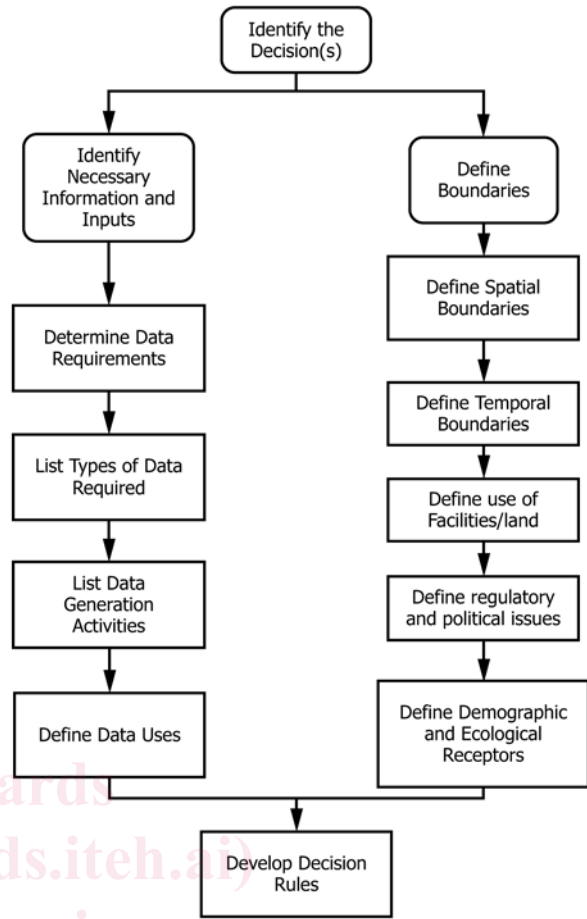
Identify the Decision(s)

Identify Necessary Information and Inputs

Determine Data Requirements

List Types of Data Required

List Data Generation Activities

Define Data Uses

Define Boundaries

Define Spatial Boundaries

Define Temporal Boundaries

Define use of Facilities/land

Define regulatory and political issues

Define Demographic and Ecological Receptors

Develop Decision Rules

ards
ds.iteh.ai)